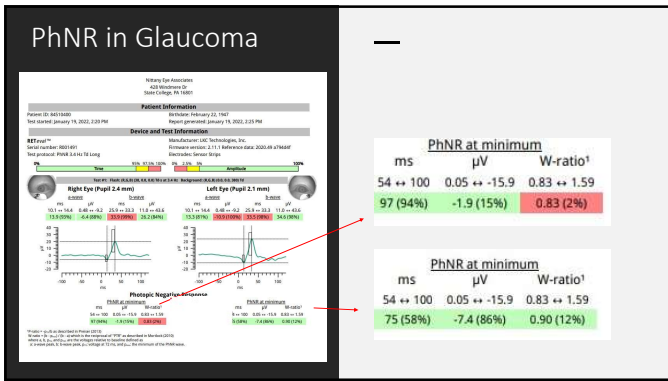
PhNR in Glaucoma

Nittany Eye Associates
428 Windmere Dr
State College, PA 16801

Patient Information

Patient ID: 84518480
Birthdate: February 22, 1947
Test started: January 19, 2022, 2:20 PM
Report generated: January 19, 2022, 2:25 PM

Device and Test Information

RETeval
Manufacturer: LKC Technologies, Inc.
Serial number: R001491
Firmware version: 2.11.1 Reference data: 2020.09
Test protocol: PhNR 3.4 Hz Td Long
Electrodes: Sensor Strips

Time
Amplitude

Right Eye (Pupil 2.4 mm)
Left Eye (Pupil 2.1 mm)

Photopic Negative Response

PhNR at minimum
ms μV W-ratio¹
54 ↔ 100 0.05 ↔ -15.9 0.83 ↔ 1.59
97 (94%) -1.9 (15%) 0.83 (2%)

PhNR at minimum
ms μV W-ratio¹
54 ↔ 100 0.05 ↔ -15.9 0.83 ↔ 1.59
75 (58%) -7.4 (86%) 0.90 (12%)